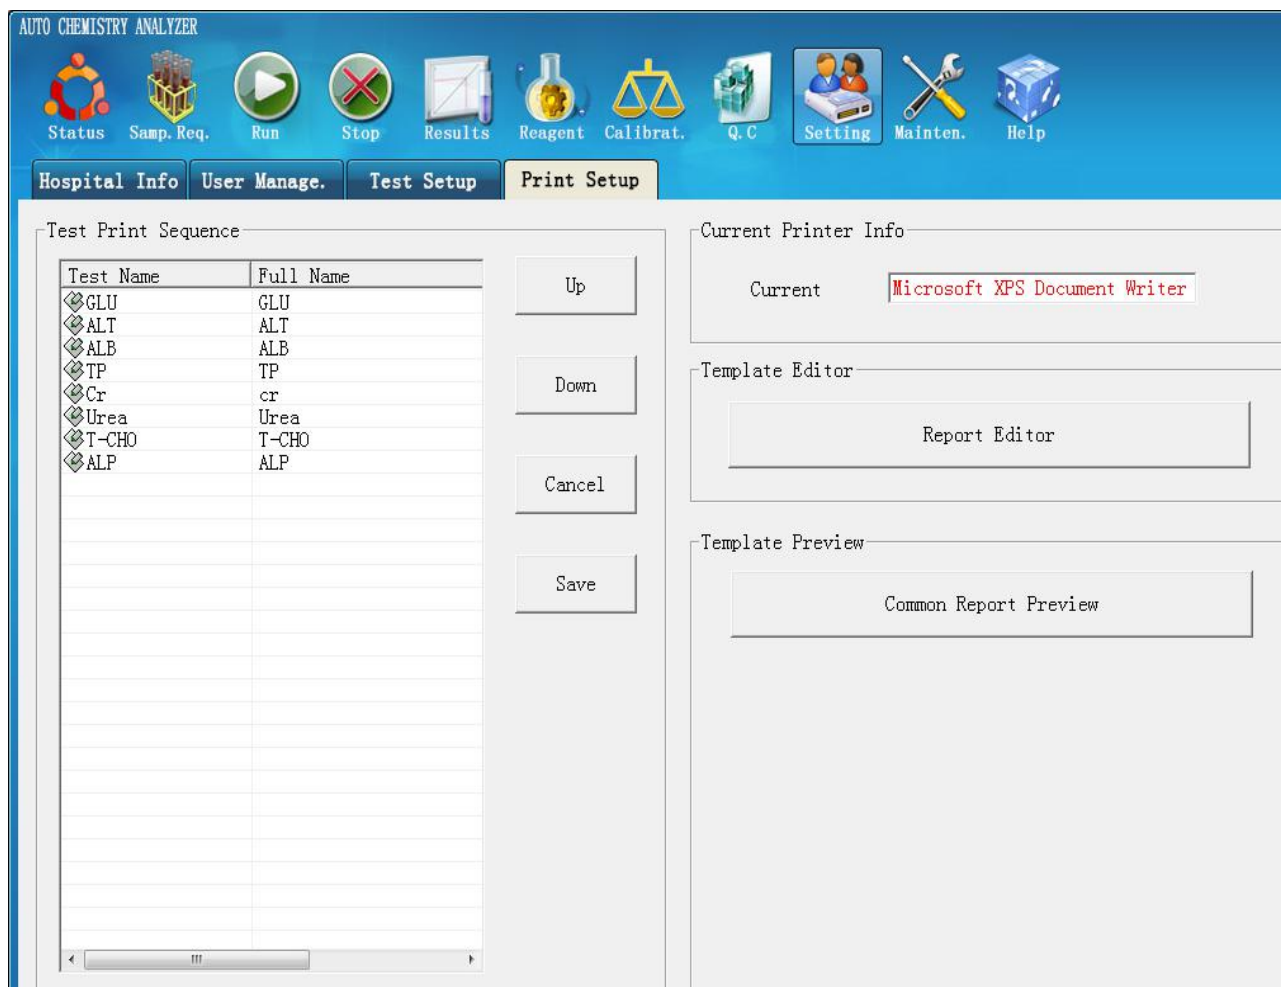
AUTO CHEMISTRY ANALYZER

Status Samp. Req. Run Stop Results Reagent Calibrat. Q.C Setting Mainten. Help

Hospital Info User Manage. Test Setup Print Setup

Test Print Sequence

| Test Name | Full Name |
|---|---|
| GLU | GLU |
| ALT | ALT |
| ALB | ALB |
| TP | TP |
| Cr | cr |
| Urea | Urea |
| T-CHO | T-CHO |
| ALP | ALP |

Up

Down

Cancel

Save

Current Printer Info

Current Microsoft XPS Document Writer

Template Editor

Report Editor

Template Preview

Common Report Preview